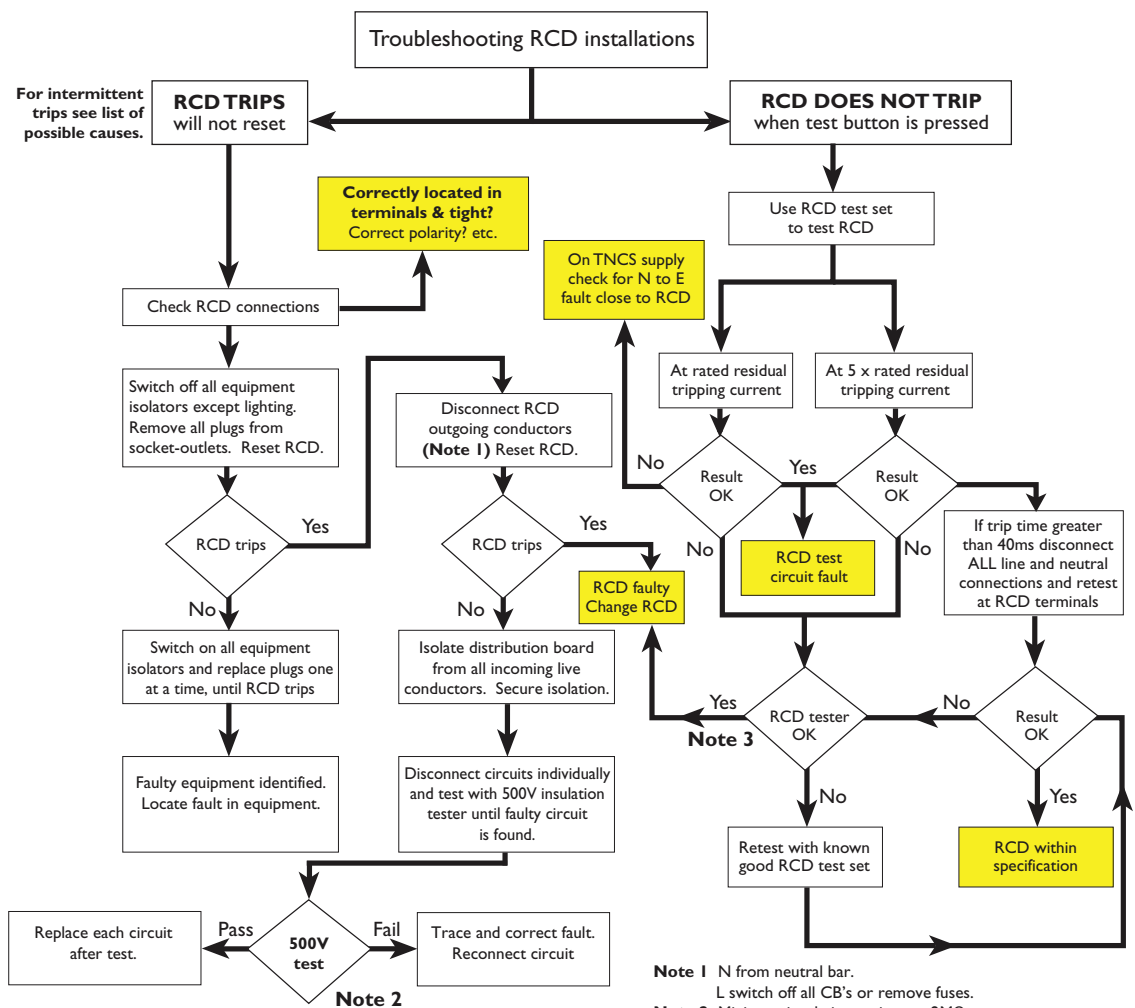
Troubleshooting RCD installations

For intermittent trips see list of possible causes.

RCD TRIPS
will not reset

RCD DOES NOT TRIP
when test button is pressed

Correctly located in terminals & tight?
Correct polarity? etc.

Use RCD test set to test RCD

On TNCS supply check for N to E fault close to RCD

Check RCD connections

At rated residual tripping current

At 5 x rated residual tripping current

Switch off all equipment isolators except lighting. Remove all plugs from socket-outlets. Reset RCD.

Disconnect RCD outgoing conductors (Note 1) Reset RCD.

No

Result OK

Yes

Result OK

RCD trips

Yes

RCD trips

Yes

If trip time greater than 40ms disconnect ALL line and neutral connections and retest at RCD terminals

No

RCD test circuit fault

No

No

No

RCD faulty Change RCD

Switch on all equipment isolators and replace plugs one at a time, until RCD trips

Isolate distribution board from all incoming live conductors. Secure isolation.

Yes

RCD tester OK

No

Result OK

Note 3

Faulty equipment identified. Locate fault in equipment.

Disconnect circuits individually and test with 500V insulation tester until faulty circuit is found.

No

Yes

Retest with known good RCD test set

RCD within specification

Replace each circuit after test.

Pass

500V test

Fail

Trace and correct fault. Reconnect circuit

Note 2

Note 1 N from neutral bar.
L switch off all CB's or remove fuses.